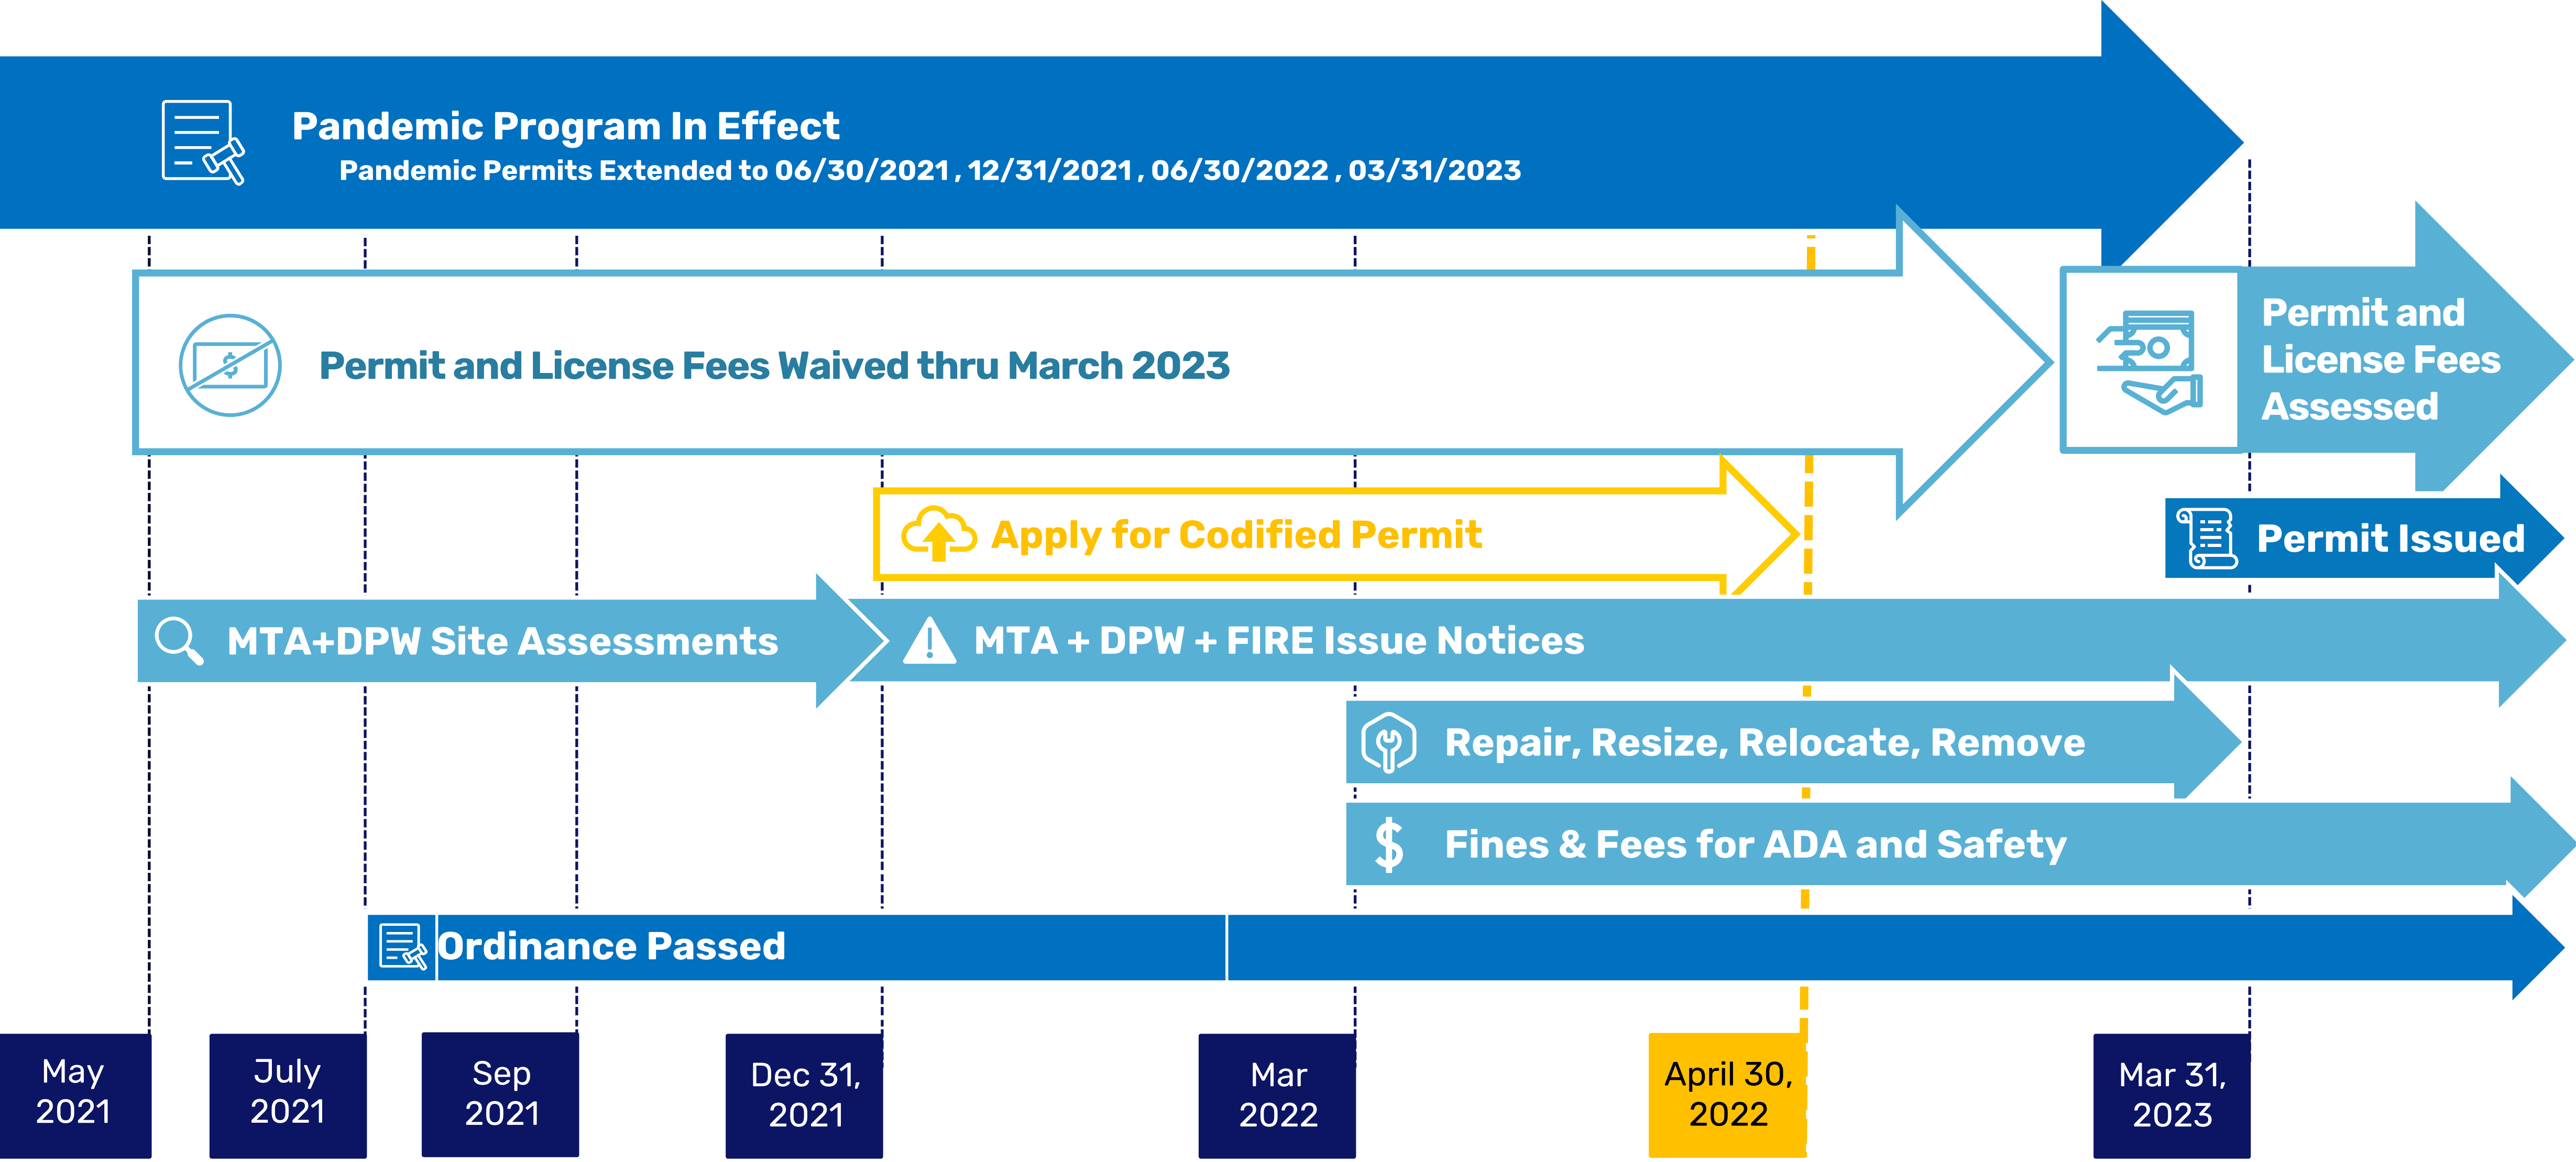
Pandemic Program In Effect
Pandemic Permits Extended to 06/30/2021 , 12/31/2021 , 06/30/2022 , 03/31/2023

Permit and License Fees Waived thru March 2023

Permit and License Fees Assessed

Apply for Codified Permit

Permit Issued

MTA+DPW Site Assessments

MTA + DPW + FIRE Issue Notices

Repair, Resize, Relocate, Remove

Fines & Fees for ADA and Safety

Ordinance Passed

May 2021

July 2021

Sep 2021

Dec 31, 2021

Mar 2022

April 30, 2022

Mar 31, 2023